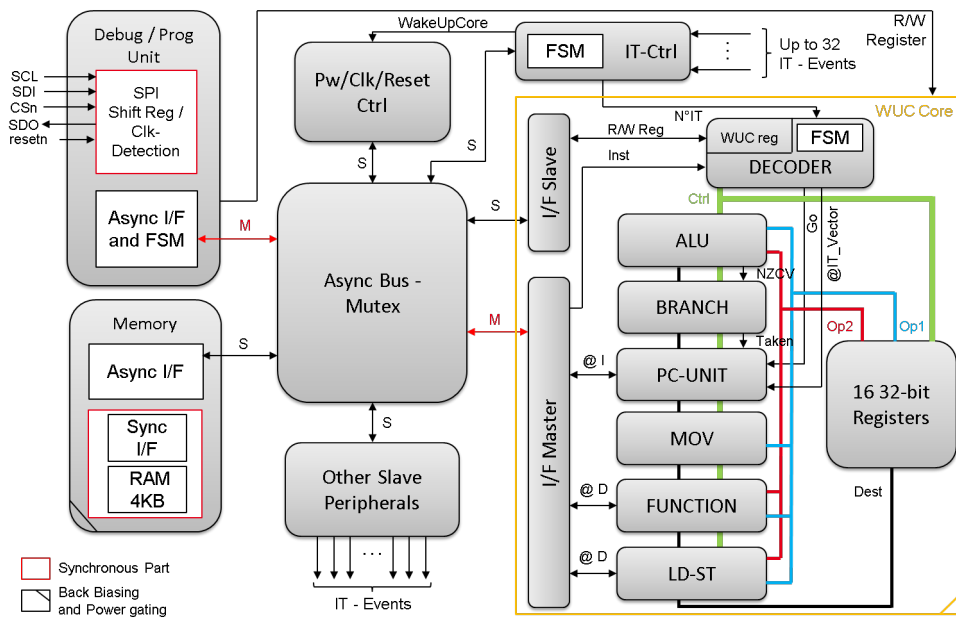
Debug / Prog Unit

SCL
SDI
CSn
SDO
resetn

SPI Shift Reg / Clk-Detection

Async I/F and FSM

M

WakeUpCore

Pw/Clk/Reset Ctrl

S

S

FSM

IT-Ctrl

Up to 32 IT - Events

R/W Register

WUC Core

N°IT

R/W Reg

Inst

I/F Slave

S

WUC reg

FSM

DECODER

Ctrl

Go

@IT_Vector

Async Bus - Mutex

ALU

NZCV

BRANCH

Op2

Op1

Taken

M

I/F Master

@ I

PC-UNIT

16 32-bit Registers

MOV

@ D

FUNCTION

Dest

@ D

LD-ST

Memory

Async I/F

S

Sync I/F

RAM 4KB

S

Other Slave Peripherals

...

IT - Events

Synchronous Part

Back Biasing and Power gating